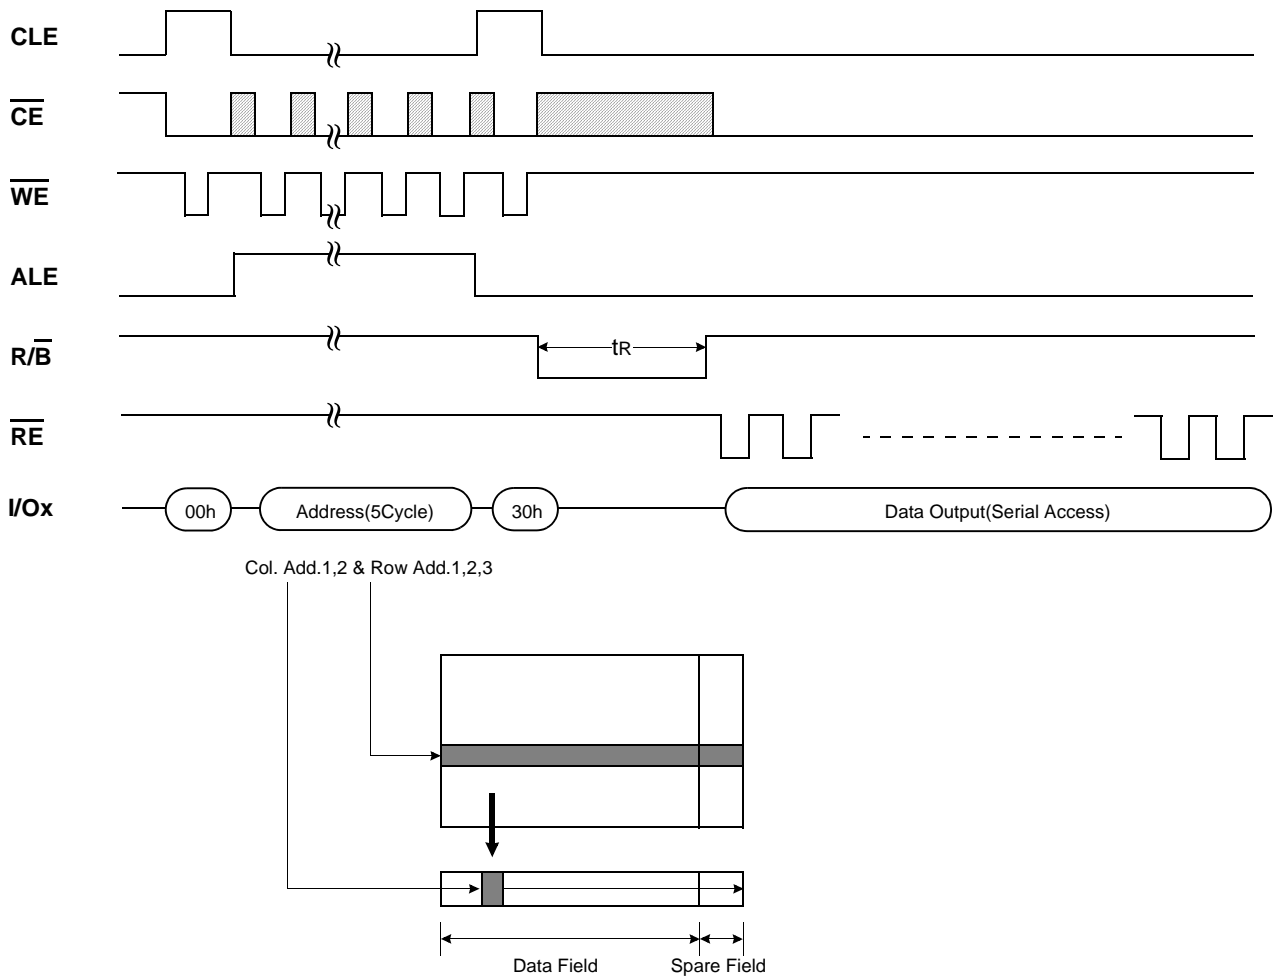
CLE

$\overline{CE}$

$\overline{WE}$

ALE

$R/\overline{B}$

$t_R$

$\overline{RE}$

I/Ox

00h

Address(5Cycle)

30h

Data Output(Serial Access)

Col. Add.1,2 & Row Add.1,2,3

Data Field

Spare Field